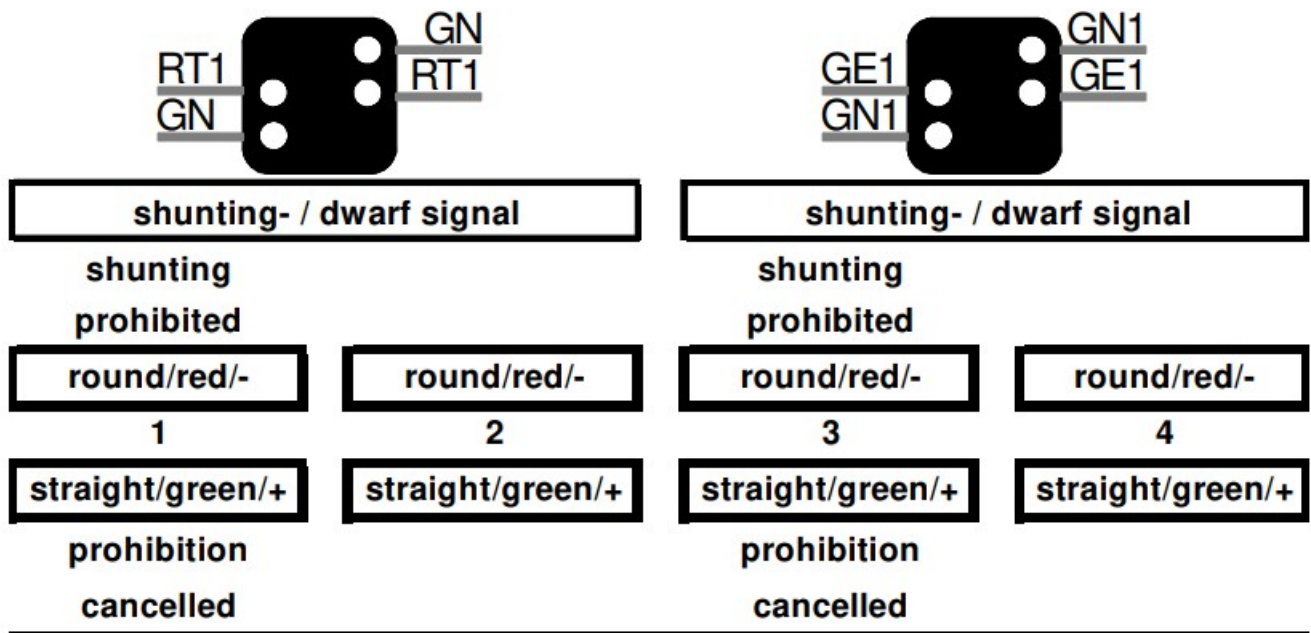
GN
RT1
RT1
GN

GN1
GE1
GE1
GN1

shunting- / dwarf signal

shunting- / dwarf signal

shunting prohibited

shunting prohibited

| round/red/- | round/red/- | round/red/- | round/red/- |
|---|---|---|---|
| 1 | 2 | 3 | 4 |
| straight/green/+ | straight/green/+ | straight/green/+ | straight/green/+ |

prohibition cancelled

prohibition cancelled